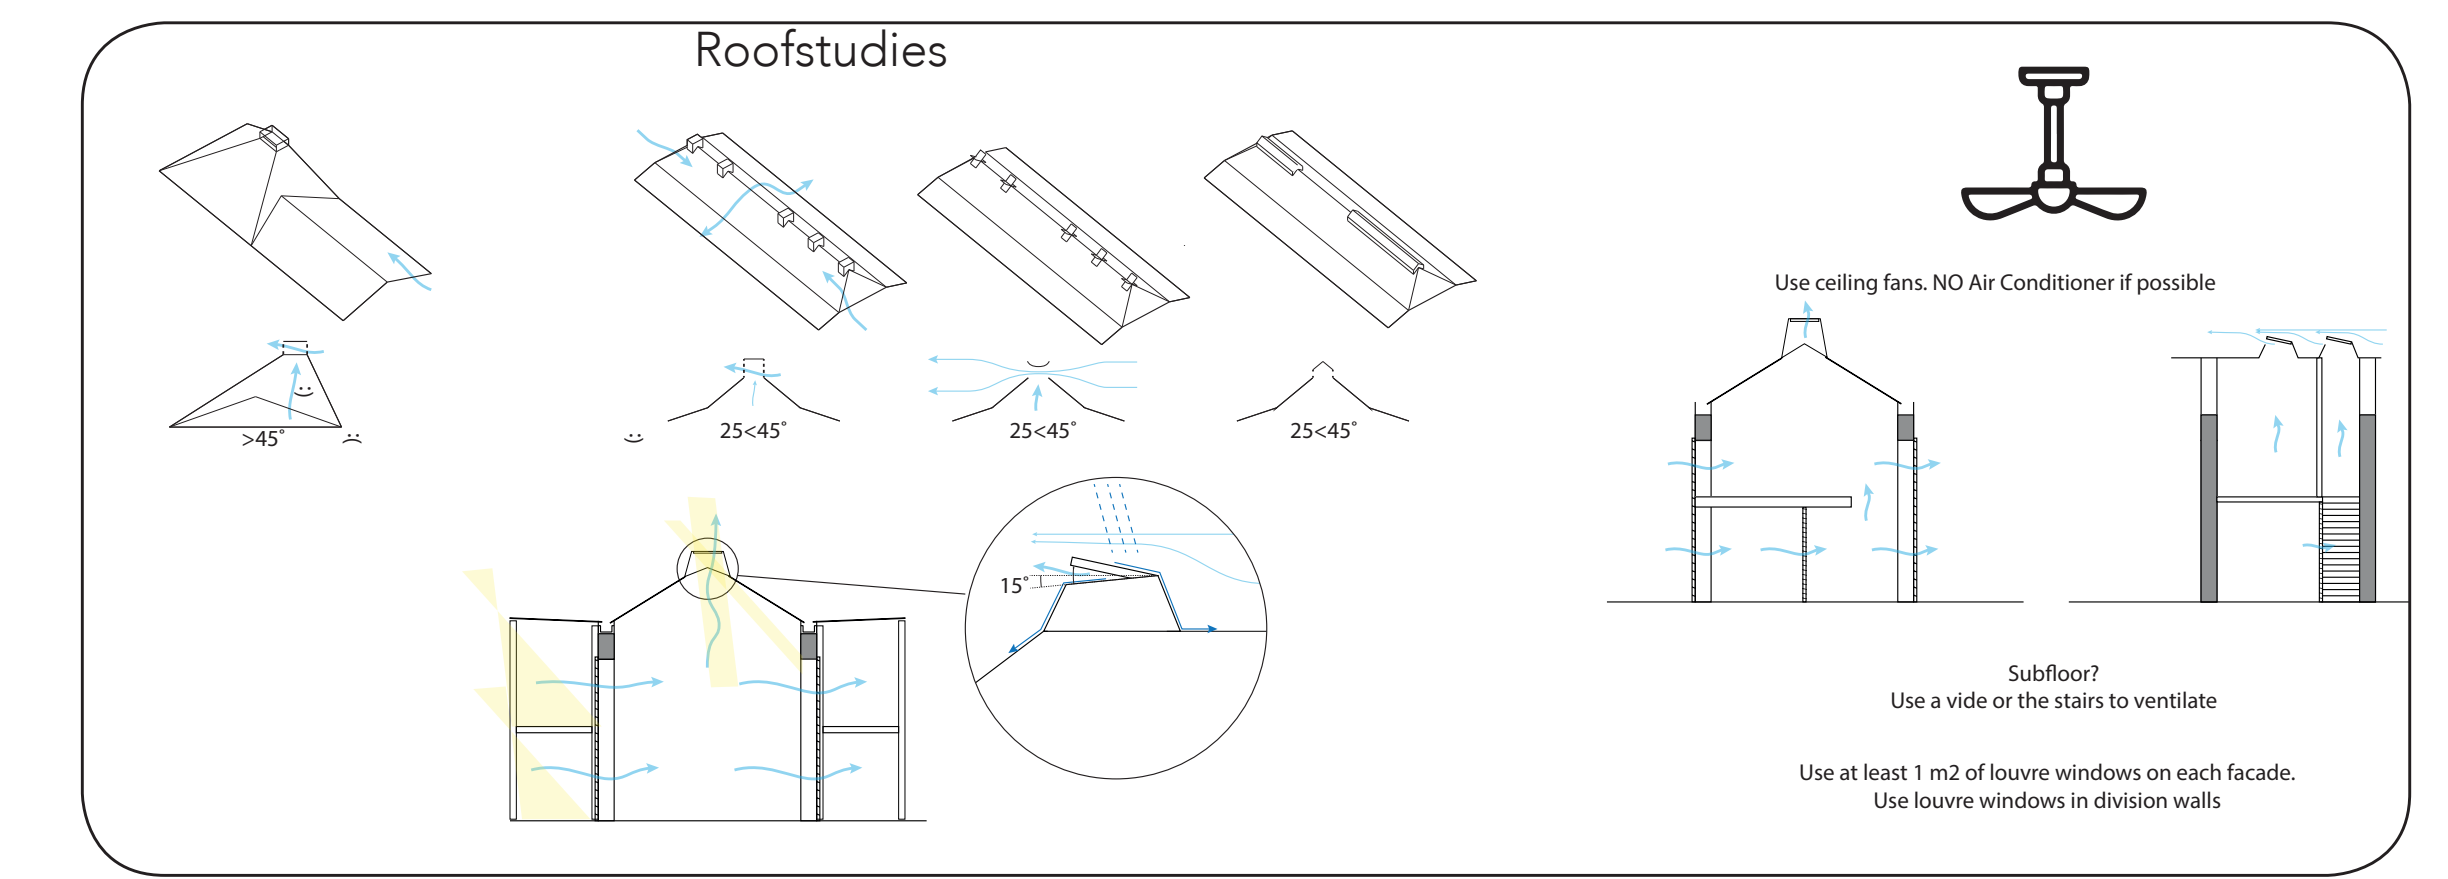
Roofstudies

>45°

25<45°

25<45°

25<45°

15°

Use ceiling fans. NO Air Conditioner if possible

Subfloor?
Use a vide or the stairs to ventilate

Use at least 1 m2 of louvre windows on each facade.
Use louvre windows in division walls